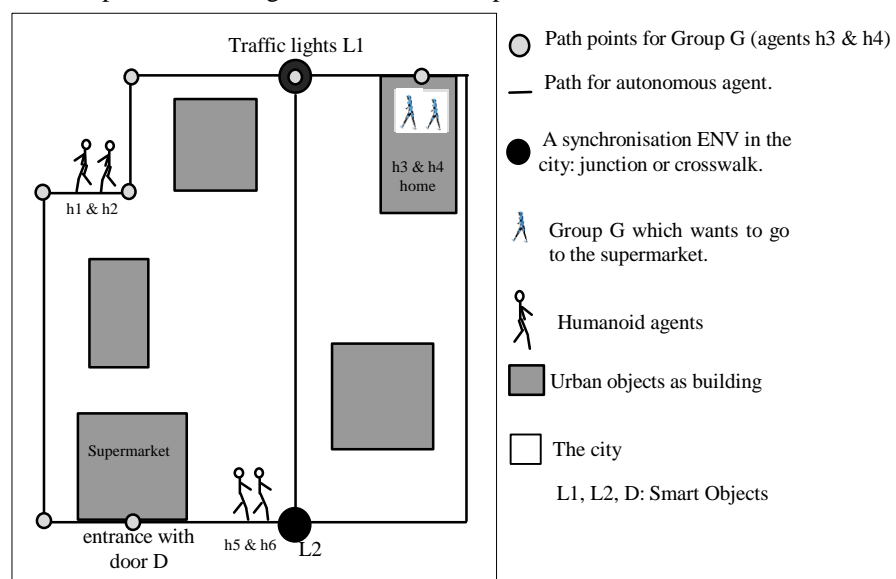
Traffic lights L1

h1 & h2

h3 & h4 home

Supermarket

h5 & h6

entrance with door D

L2

Path points for Group G (agents h3 & h4)

Path for autonomous agent.

A synchronisation ENV in the city: junction or crosswalk.

Group G which wants to go to the supermarket.

Humanoid agents

Urban objects as building

The city

L1, L2, D: Smart Objects